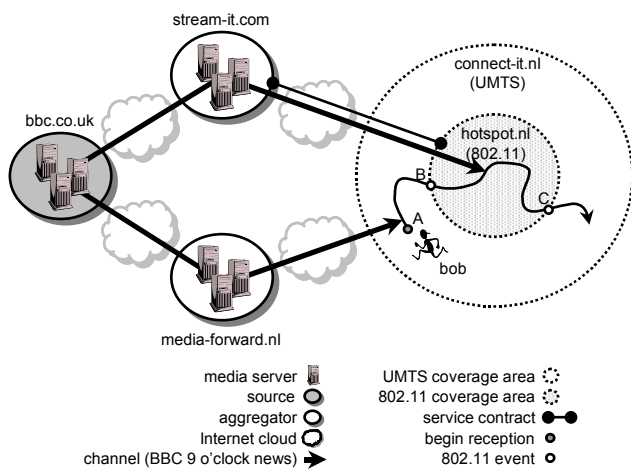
stream-it.com

connect-it.nl
(UMTS)

bbc.co.uk

hotspot.nl
(802.11)

B

C

A

bob

media-forward.nl

media server
source
aggregator
Internet cloud
channel (BBC 9 o'clock news)

UMTS coverage area
802.11 coverage area
service contract
begin reception
802.11 event